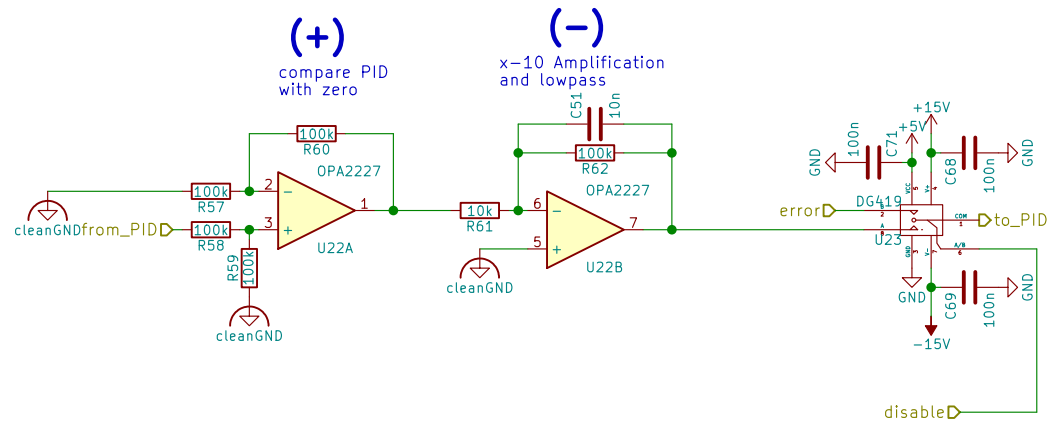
(+)
compare PID
with zero

(−)
x−10 Amplification
and lowpass

100k
R60
OPA2227
2
−
3
+
1
U22A
100k
R57
100k
R58
R59
100k
cleanGND
from_PID
cleanGND

C51
10n
100k
R62
OPA2227
10k
R61
6
−
5
+
7
U22B
cleanGND

+15V
+5V
GND
100n
C71
C68
100n
GND
error
DG419
U23
COM
to_PID
GND
C69
100n
GND
−15V
disable